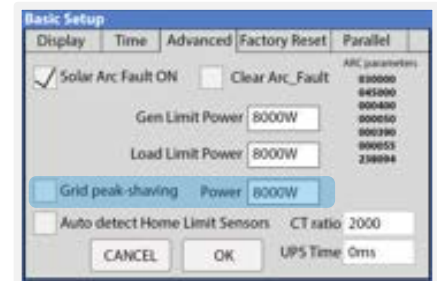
Basic Setup

Display | Time | Advanced | Factory Reset | Parallel

Solar Arc Fault ON

Clear Arc_Fault

ARC parameters
030000
045000
000400
000050
000390
000053
238094

Gen Limit Power 8000W

Load Limit Power 8000W

Grid peak-shaving Power 8000W

Auto detect Home Limit Sensors CT ratio 2000

UPS Time 0ms

CANCEL OK